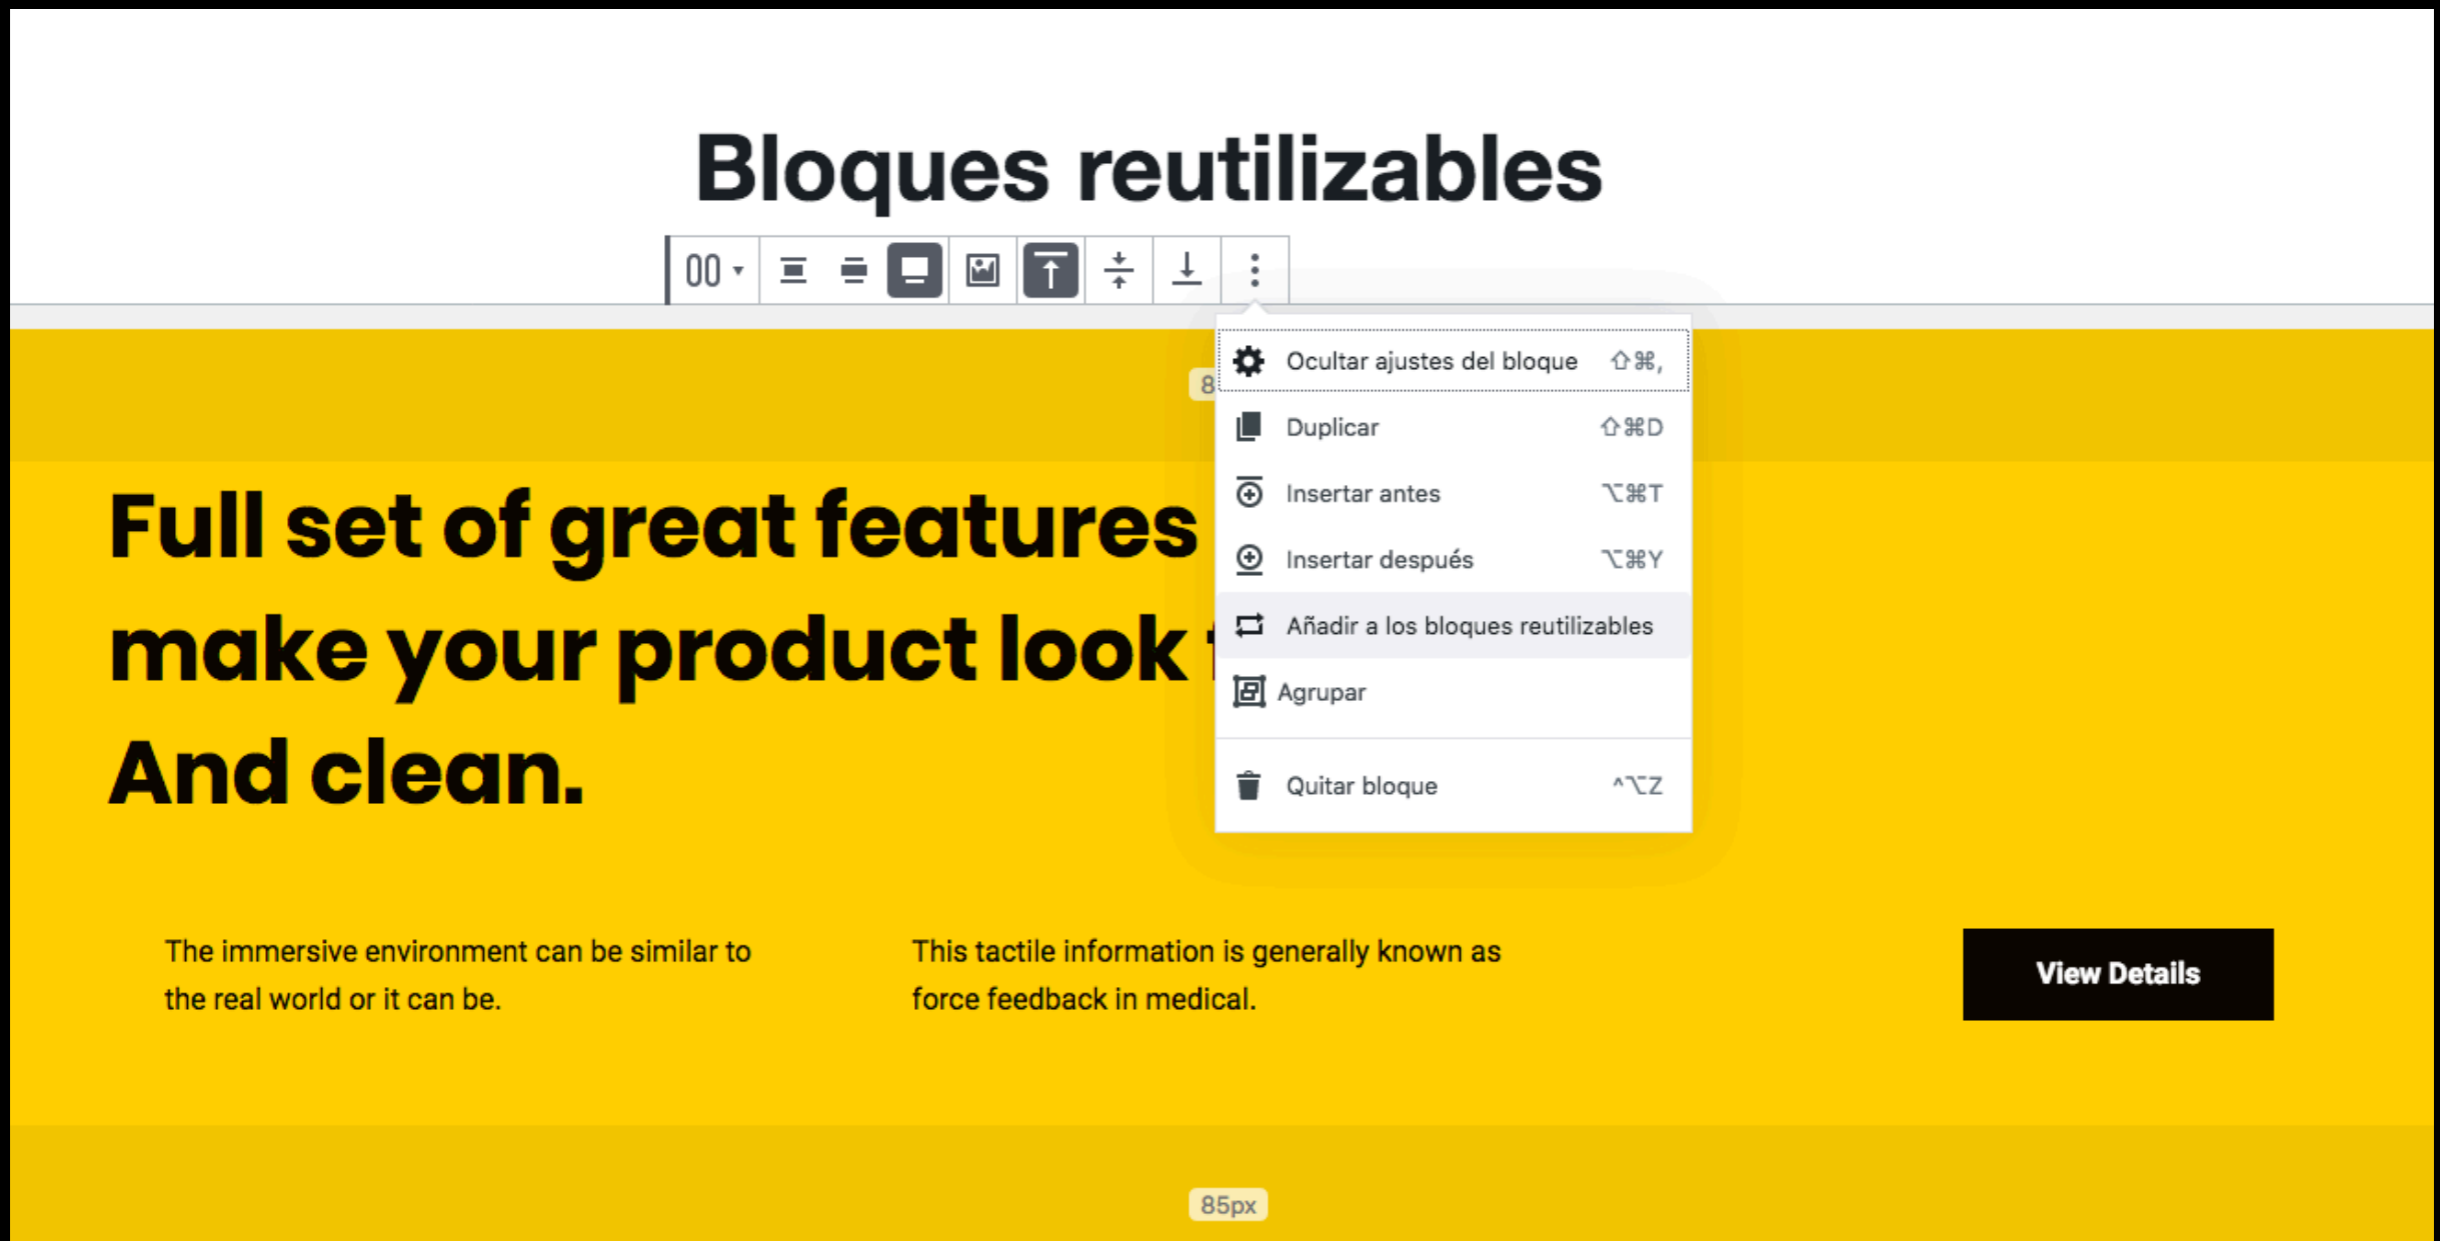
Bloques reutilizables

8

Ocultar ajustes del bloque ⇧⌘,
Duplicar ⇧⌘D
Insertar antes ⌥⌘T
Insertar después ⌥⌘Y
Añadir a los bloques reutilizables
Agrupar
Quitar bloque ^⌥Z

Full set of great features make your product look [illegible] And clean.

The immersive environment can be similar to the real world or it can be.

This tactile information is generally known as force feedback in medical.

View Details

85px